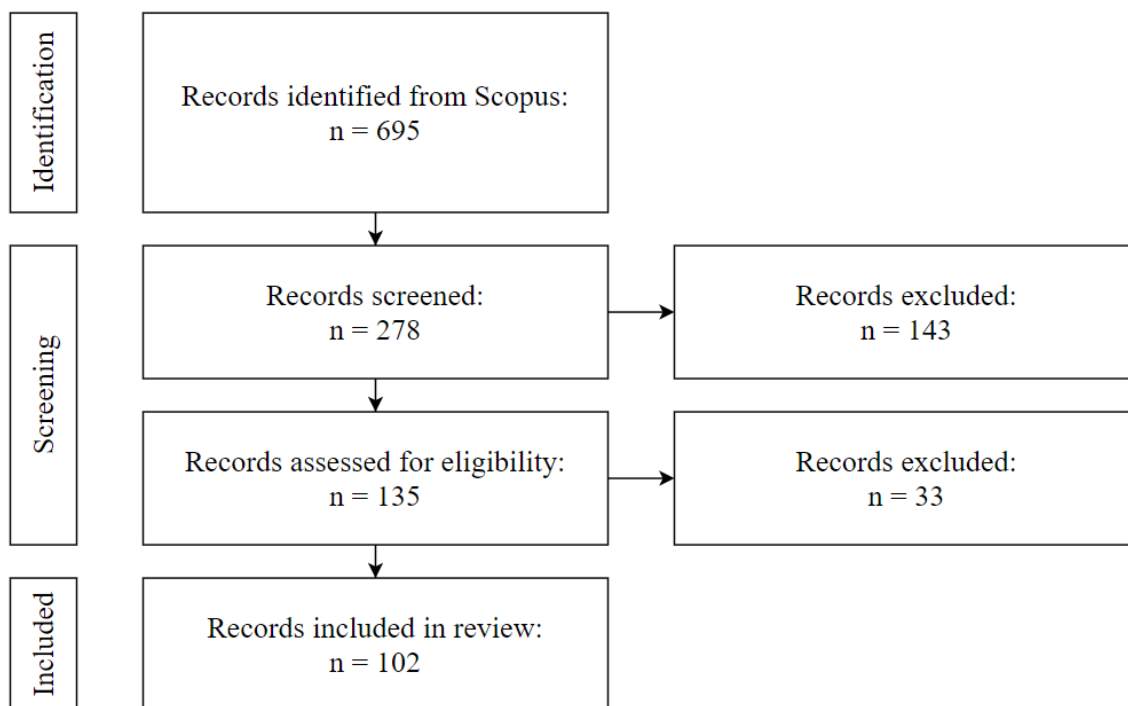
Identification

Records identified from Scopus:
n = 695

Screening

Records screened:
n = 278

Records excluded:
n = 143

Records assessed for eligibility:
n = 135

Records excluded:
n = 33

Included

Records included in review:
n = 102